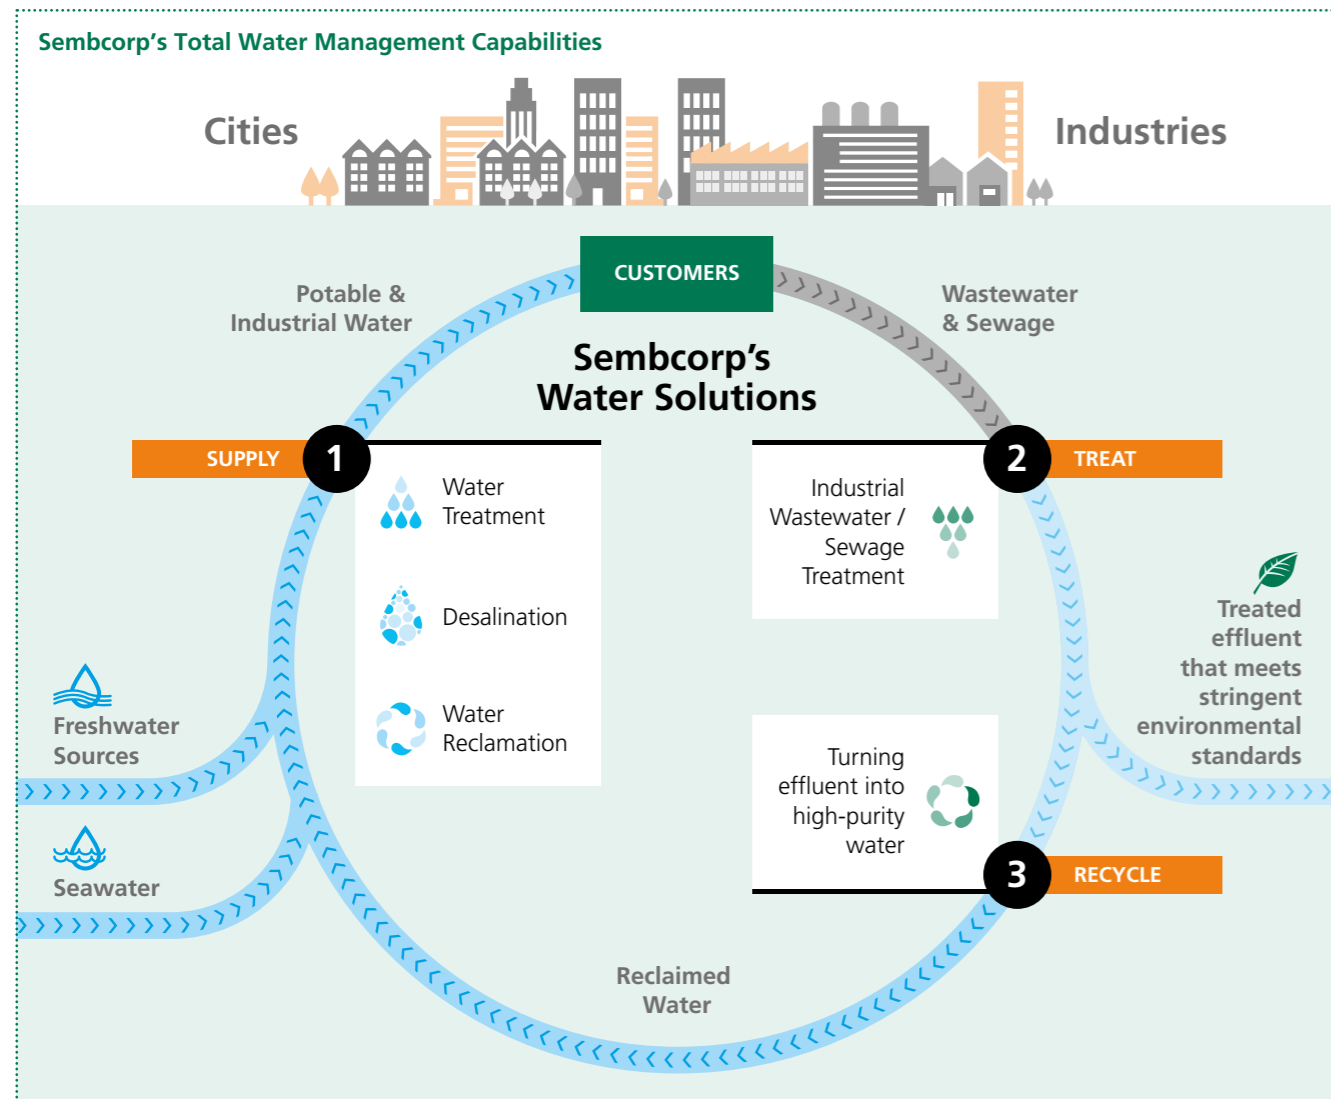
Sembcorp's Total Water Management Capabilities

Cities

Industries

CUSTOMERS

Potable & Industrial Water

Wastewater & Sewage

Sembcorp's Water Solutions

SUPPLY

1

Water Treatment

Desalination

Water Reclamation

2

TREAT

Industrial Wastewater / Sewage Treatment

Treated effluent that meets stringent environmental standards

Freshwater Sources

Seawater

Turning effluent into high-purity water

3

RECYCLE

Reclaimed Water